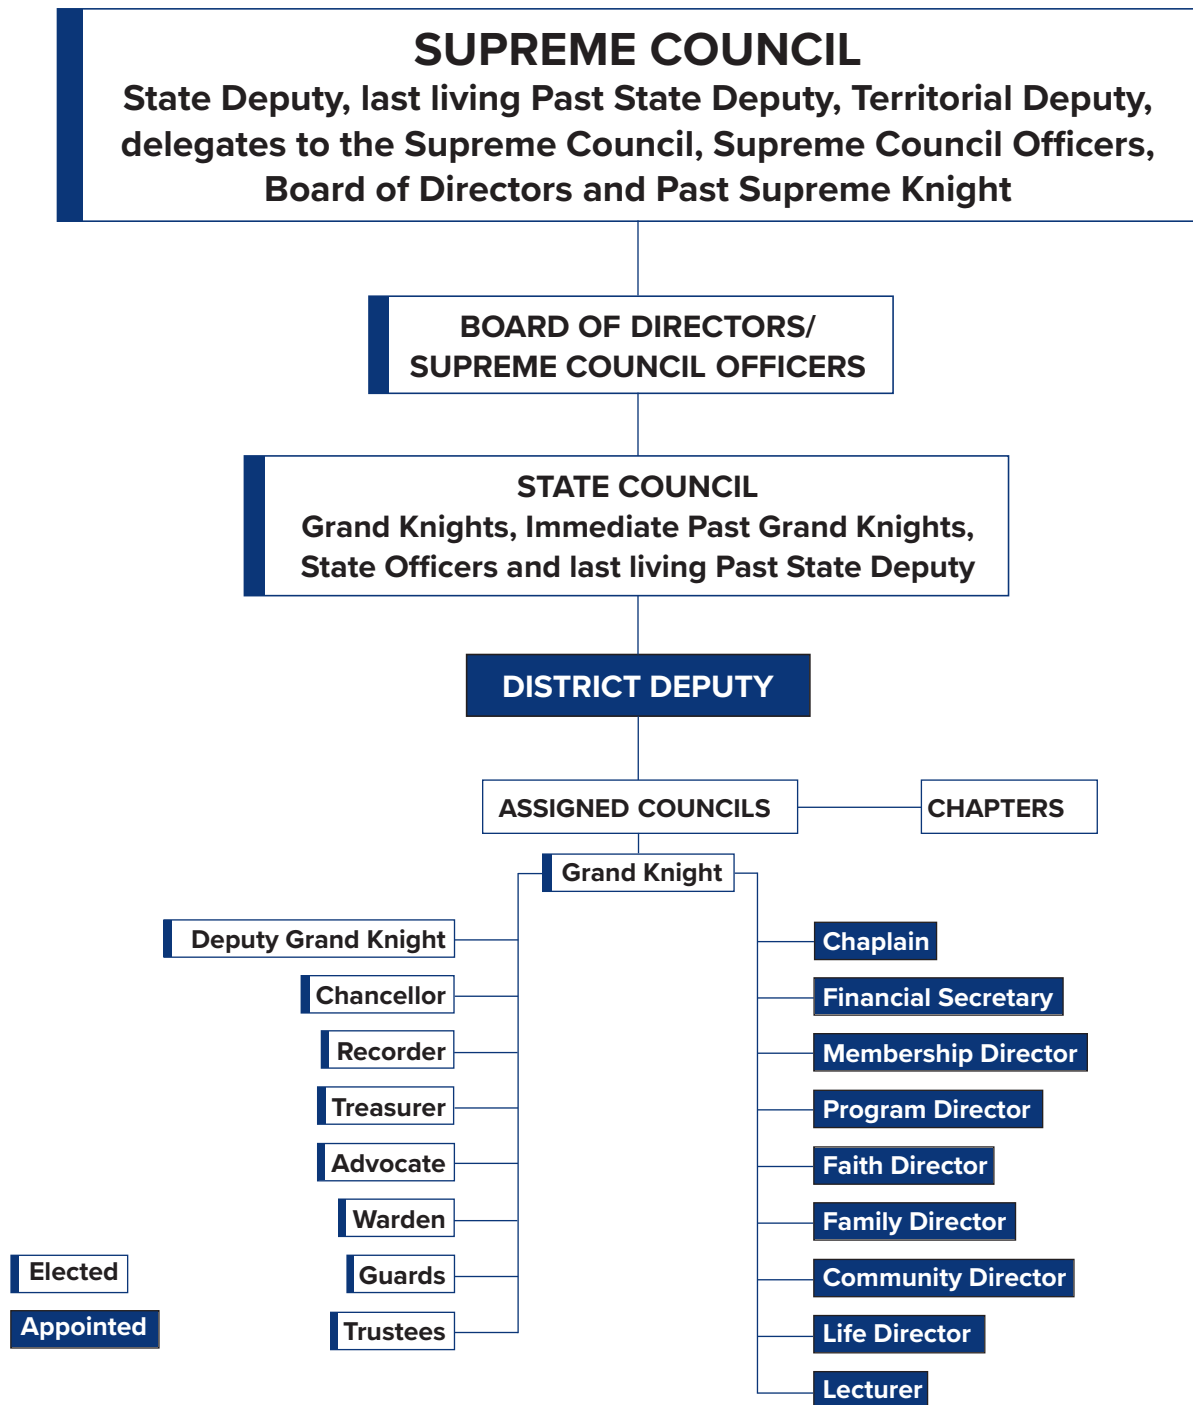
SUPREME COUNCIL
State Deputy, last living Past State Deputy, Territorial Deputy, delegates to the Supreme Council, Supreme Council Officers, Board of Directors and Past Supreme Knight

BOARD OF DIRECTORS/
SUPREME COUNCIL OFFICERS

STATE COUNCIL
Grand Knights, Immediate Past Grand Knights, State Officers and last living Past State Deputy

DISTRICT DEPUTY

ASSIGNED COUNCILS

CHAPTERS

Grand Knight

Deputy Grand Knight
Chancellor
Recorder
Treasurer
Advocate
Warden
Guards
Trustees

Chaplain
Financial Secretary
Membership Director
Program Director
Faith Director
Family Director
Community Director
Life Director
Lecturer

Elected
Appointed